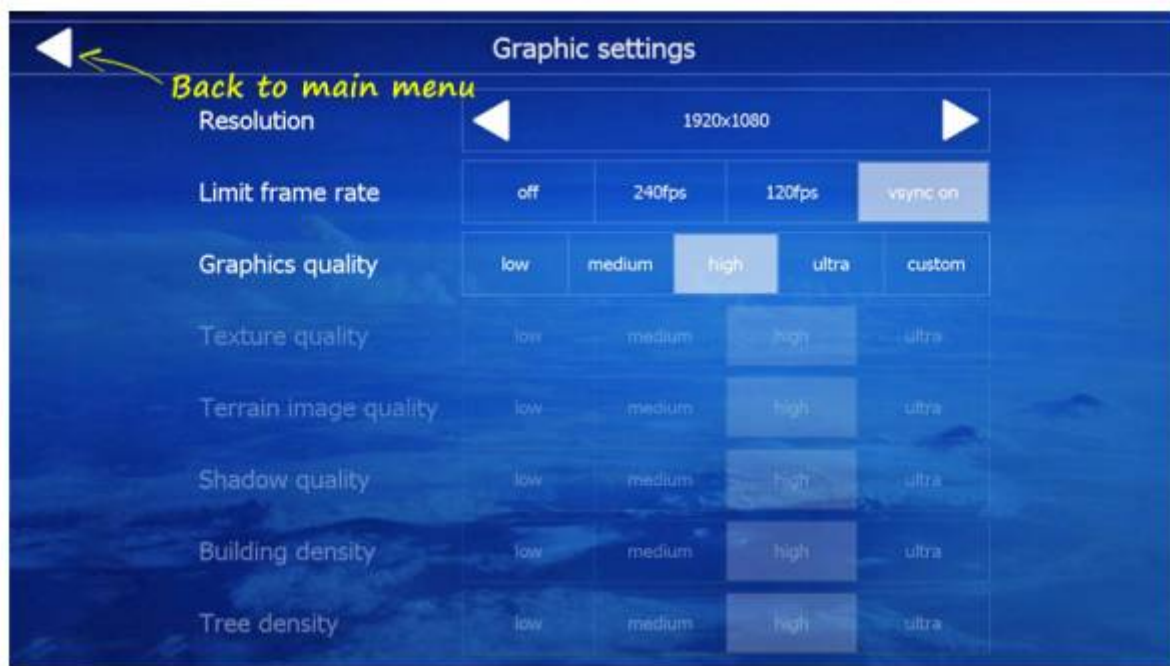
Graphic settings

Back to main menu

| Resolution | 1920x1080 | | | | |
|---|---|---|---|---|---|
| Limit frame rate | off | 240fps | 120fps | vsync on | |
| Graphics quality | low | medium | high | ultra | custom |
| Texture quality | low | medium | high | ultra | |
| Terrain image quality | low | medium | high | ultra | |
| Shadow quality | low | medium | high | ultra | |
| Building density | low | medium | high | ultra | |
| Tree density | low | medium | high | ultra | |